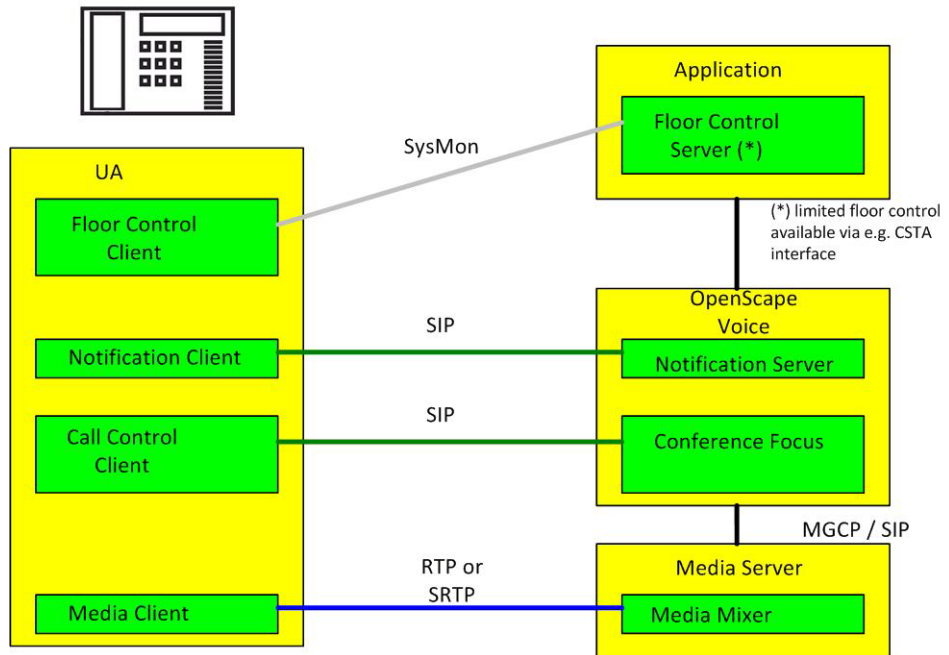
Application

Floor Control Server (*)

SysMon

UA

Floor Control Client

(*) limited floor control available via e.g. CSTA interface

OpenScape Voice

SIP

Notification Client

Notification Server

SIP

Call Control Client

Conference Focus

MGCP / SIP

RTP or SRTP

Media Server

Media Client

Media Mixer